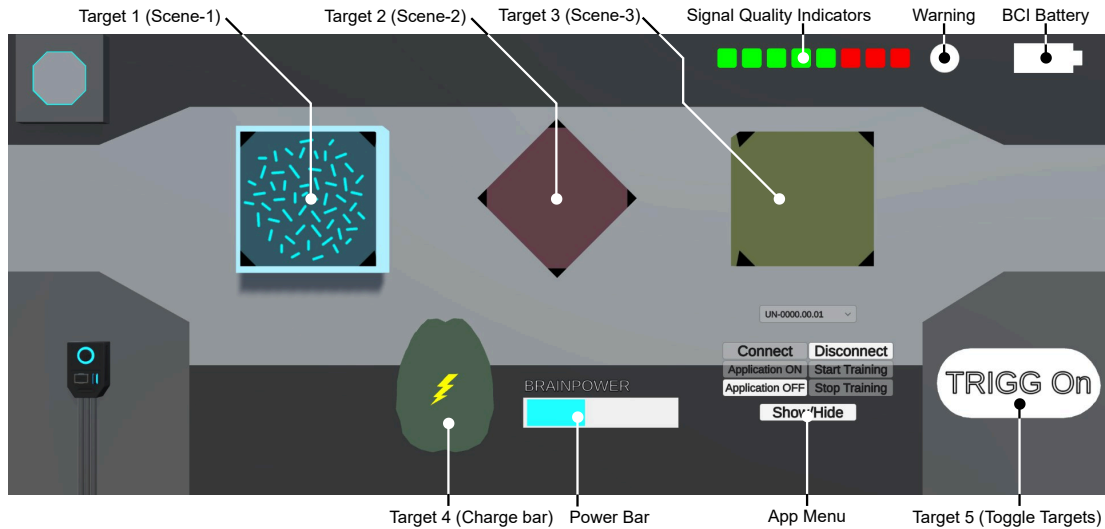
Target 1 (Scene-1)
Target 2 (Scene-2)
Target 3 (Scene-3)
Signal Quality Indicators
Warning
BCI Battery

UN-0000.00.01

Connect
Disconnect
Application ON
Start Training
Application OFF
Stop Training
Show/Hide

BRAINPOWER

TRIGG On

Target 4 (Charge bar)
Power Bar
App Menu
Target 5 (Toggle Targets)